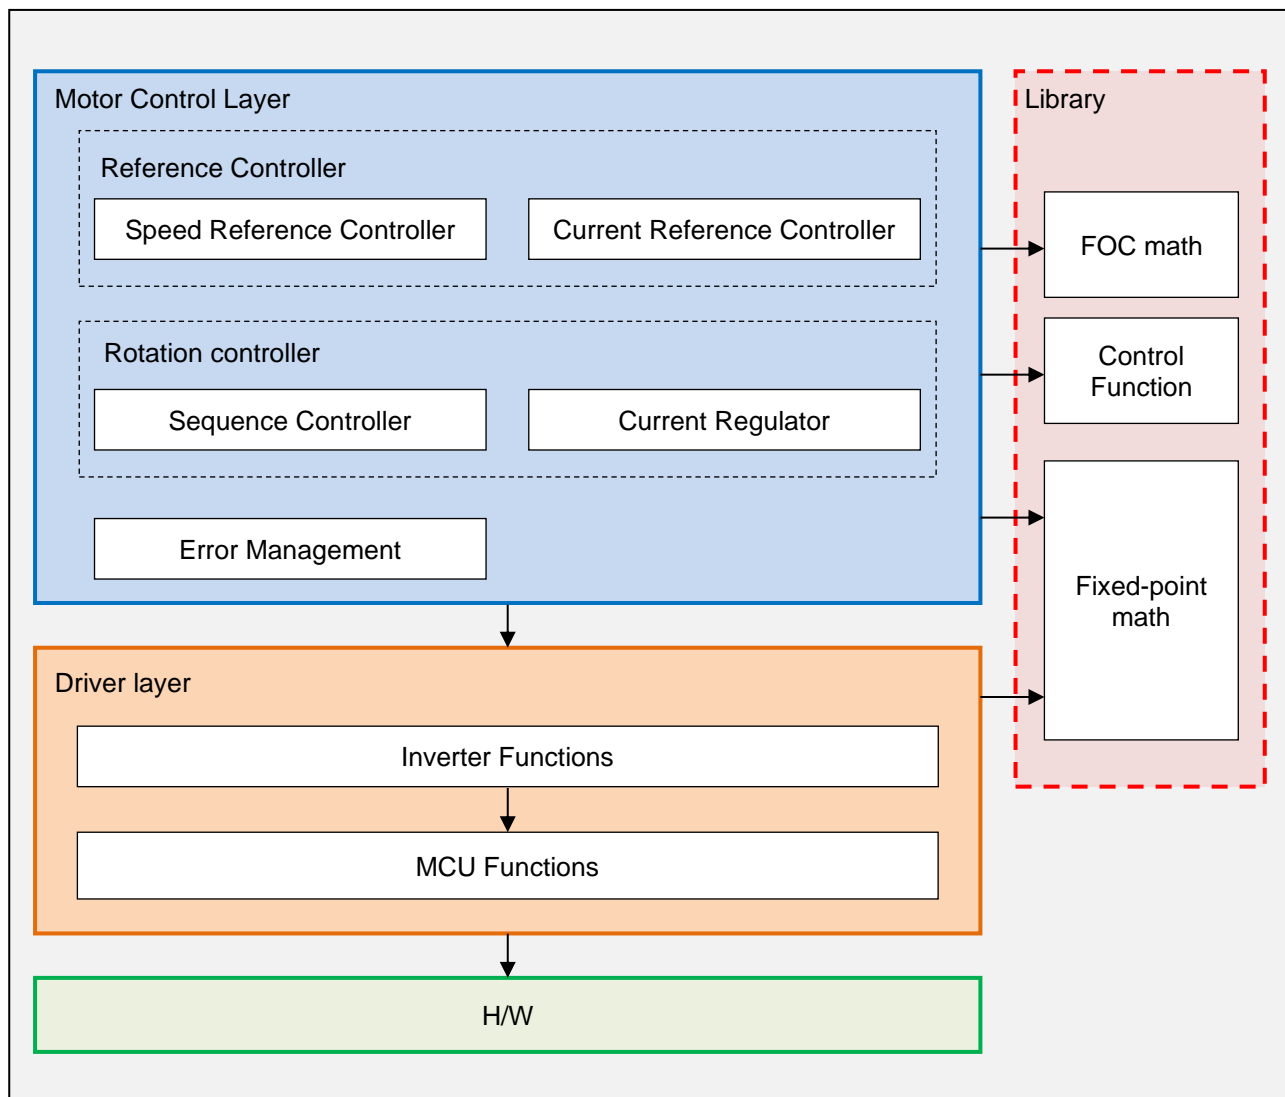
Motor Control Layer

Reference Controller

Speed Reference Controller

Current Reference Controller

Rotation controller

Sequence Controller

Current Regulator

Error Management

Library

FOC math

Control Function

Fixed-point math

Driver layer

Inverter Functions

MCU Functions

H/W